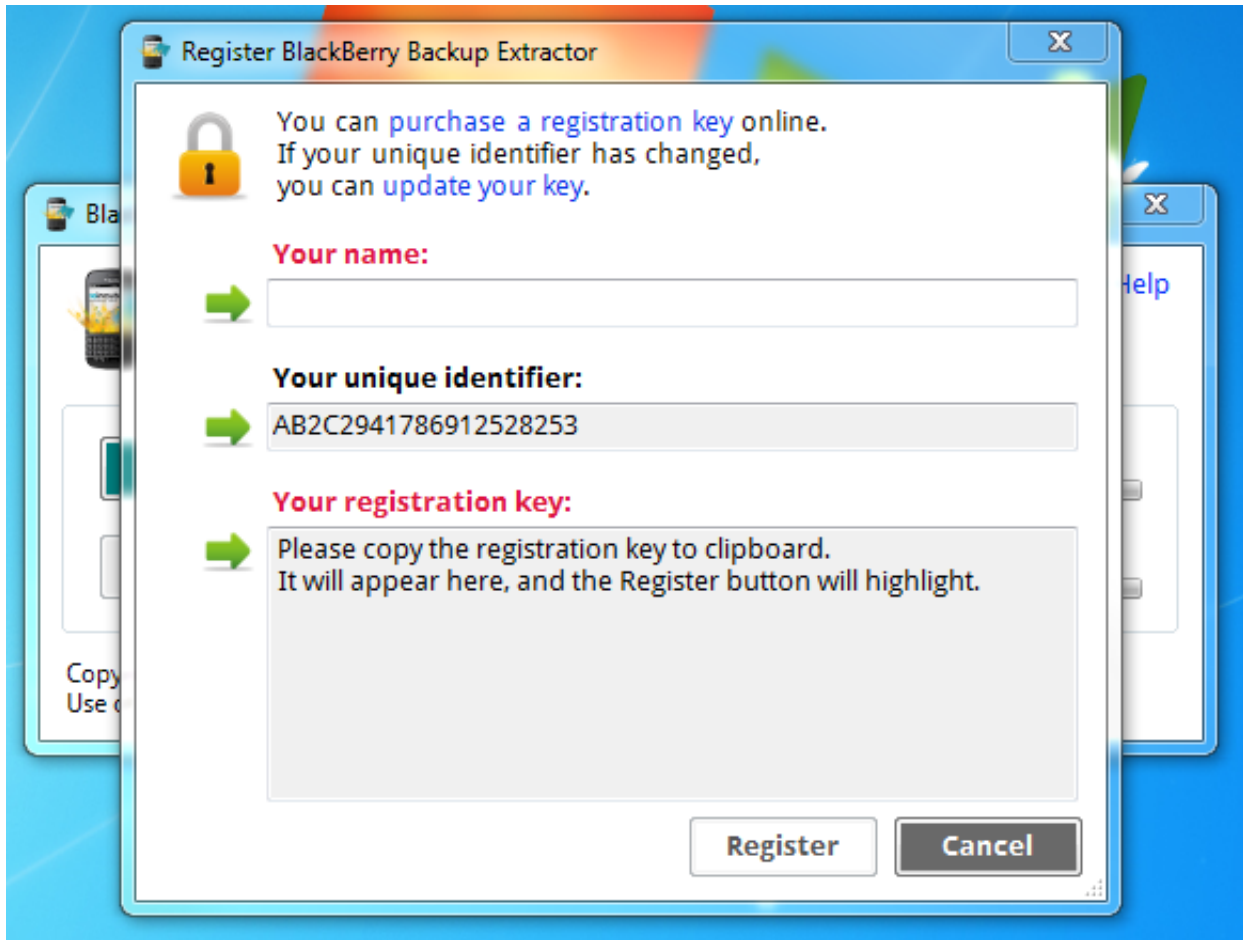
Register BlackBerry Backup Extractor

You can purchase a registration key online.
If your unique identifier has changed,
you can update your key.

Your name:

Your unique identifier:

AB2C2941786912528253

Your registration key:

Please copy the registration key to clipboard.
It will appear here, and the Register button will highlight.

Register

Cancel

Bla

Help

Copy
Use